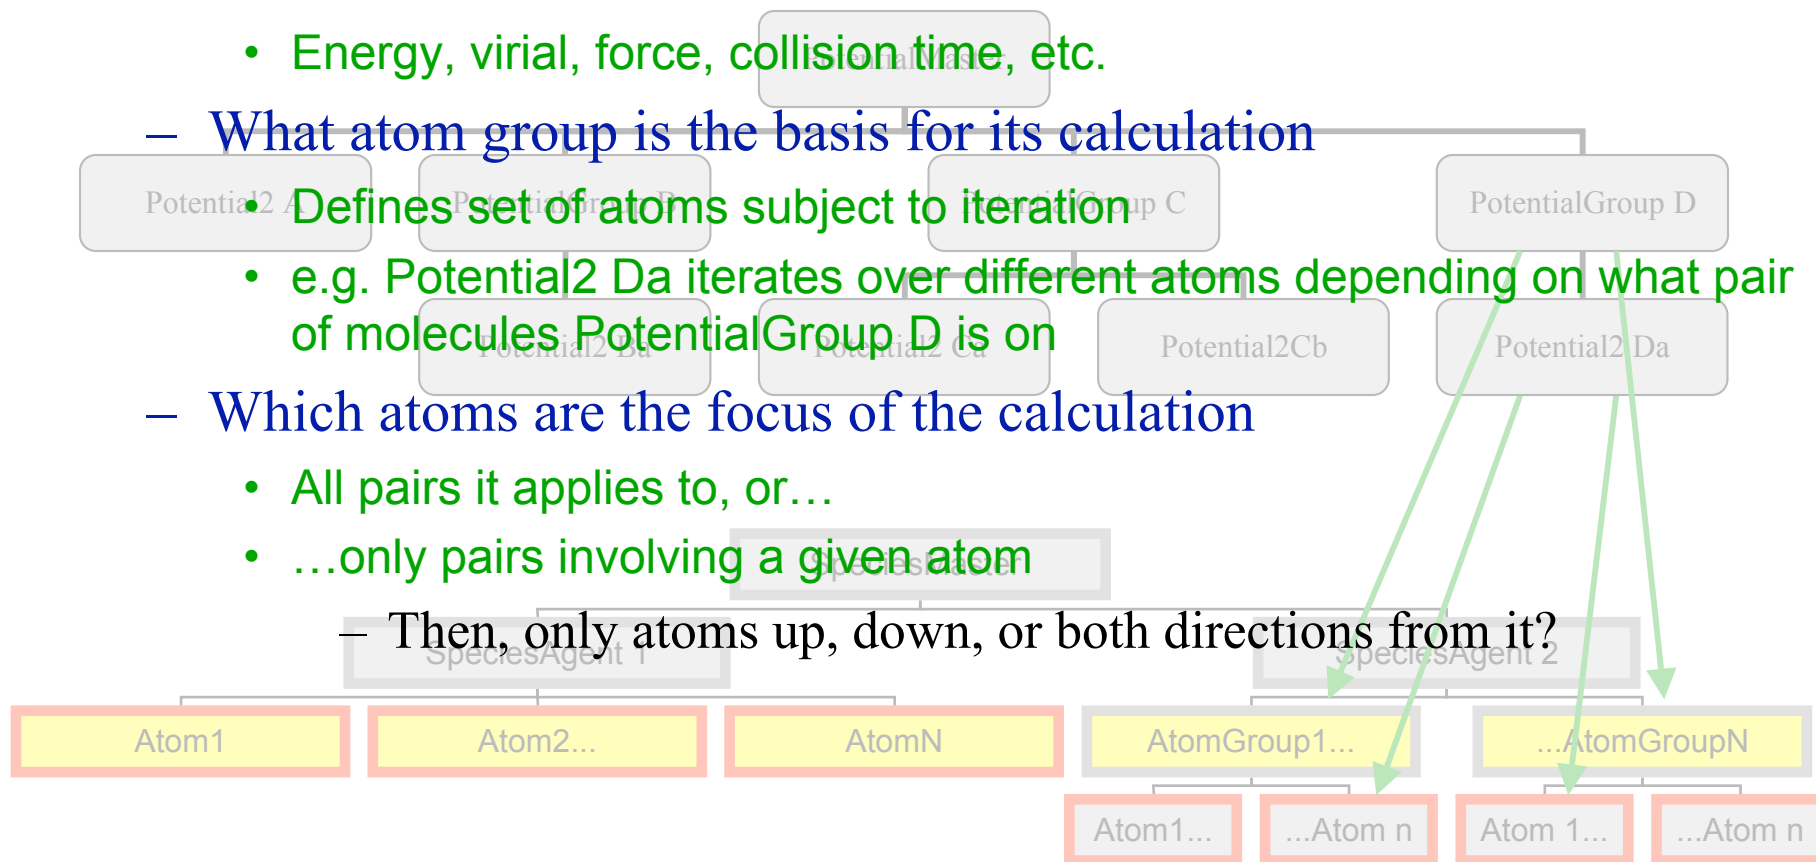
• Energy, virial, force, collision time, etc.

– What atom group is the basis for its calculation

• Defines set of atoms subject to iteration

• e.g. Potential2 Da iterates over different atoms depending on what pair of molecules PotentialGroup D is on

– Which atoms are the focus of the calculation

• All pairs it applies to, or…

• …only pairs involving a given atom

– Then, only atoms up, down, or both directions from it?

PotentialMaster

Potential2 A

PotentialGroup B

PotentialGroup C

PotentialGroup D

Potential2 Ba

Potential2 Ca

Potential2Cb

Potential2 Da

SpeciesMaster

SpeciesAgent 1

SpeciesAgent 2

Atom1

Atom2...

AtomN

AtomGroup1...

...AtomGroupN

Atom1...

...Atom n

Atom 1...

...Atom n